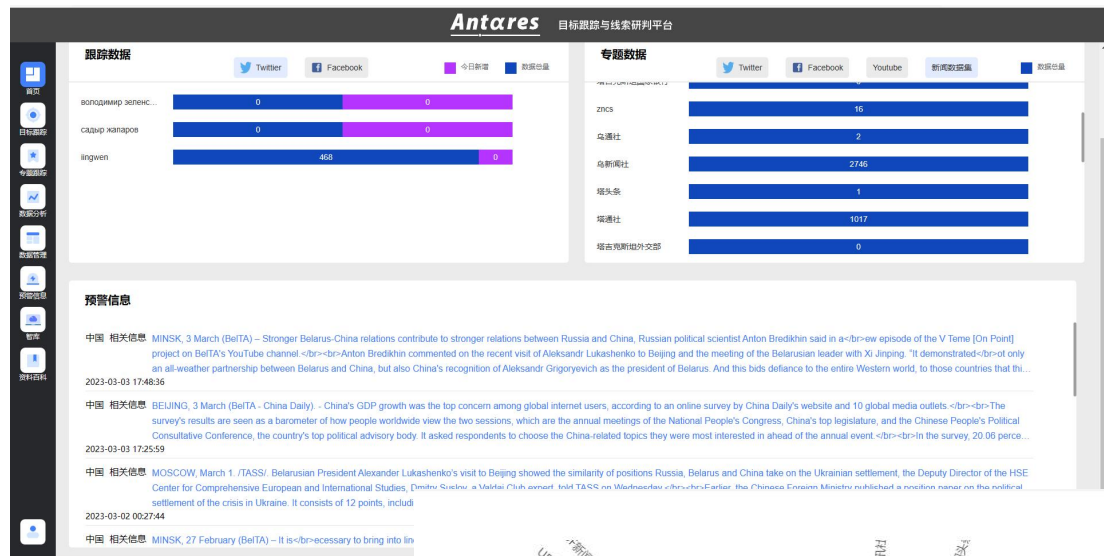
Antares 目标跟踪与线索研判平台

首页
目标跟踪
专题跟踪
数据分析
数据管理
预警信息
智库
资料百科

跟踪数据
Twitter Facebook
今日新增 数据总量

володимир зеленс... 0 0
садыр жапаров 0 0
iingwen 468 0

专题数据
Twitter Facebook Youtube 新闻数据集
数据总量

znc s 16
乌通社 2
乌新闻社 2746
塔头条 1
塔通社 1017
塔吉克斯坦外交部 0

预警信息

中国 相关信息 MINSK, 3 March (BelTA) – Stronger Belarus-China relations contribute to stronger relations between Russia and China, Russian political scientist Anton Bredikhin said in a</br>ew episode of the V Teme [On Point] project on BelTA's YouTube channel.</br><br>Anton Bredikhin commented on the recent visit of Aleksandr Lukashenko to Beijing and the meeting of the Belarusian leader with Xi Jinping. "It demonstrated</br>ot only an all-weather partnership between Belarus and China, but also China's recognition of Aleksandr Grigoryevich as the president of Belarus. And this bids defiance to the entire Western world, to those countries that thi...
2023-03-03 17:48:36

中国 相关信息 BEIJING, 3 March (BelTA - China Daily). - China's GDP growth was the top concern among global internet users, according to an online survey by China Daily's website and 10 global media outlets.</br><br>The survey's results are seen as a barometer of how people worldwide view the two sessions, which are the annual meetings of the National People's Congress, China's top legislature, and the Chinese People's Political Consultative Conference, the country's top political advisory body. It asked respondents to choose the China-related topics they were most interested in ahead of the annual event.</br><br>In the survey, 20.06 perce...
2023-03-03 17:25:59

中国 相关信息 MOSCOW, March 1. /TASS/. Belarusian President Alexander Lukashenko's visit to Beijing showed the similarity of positions Russia, Belarus and China take on the Ukrainian settlement, the Deputy Director of the HSE Center for Comprehensive European and International Studies, Dmitry Suslov, a Valdai Club expert, told TASS on Wednesday.</br><br>Earlier, the Chinese Foreign Ministry published a position paper on the political settlement of the crisis in Ukraine. It consists of 12 points, includi
2023-03-02 00:27:44

中国 相关信息 MINSK, 27 February (BelTA) – It is</br>ecessary to bring into li